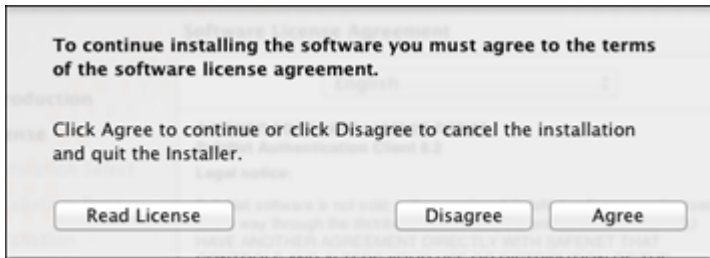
To continue installing the software you must agree to the terms of the software license agreement.

Click Agree to continue or click Disagree to cancel the installation and quit the Installer.

Read License

Disagree

Agree